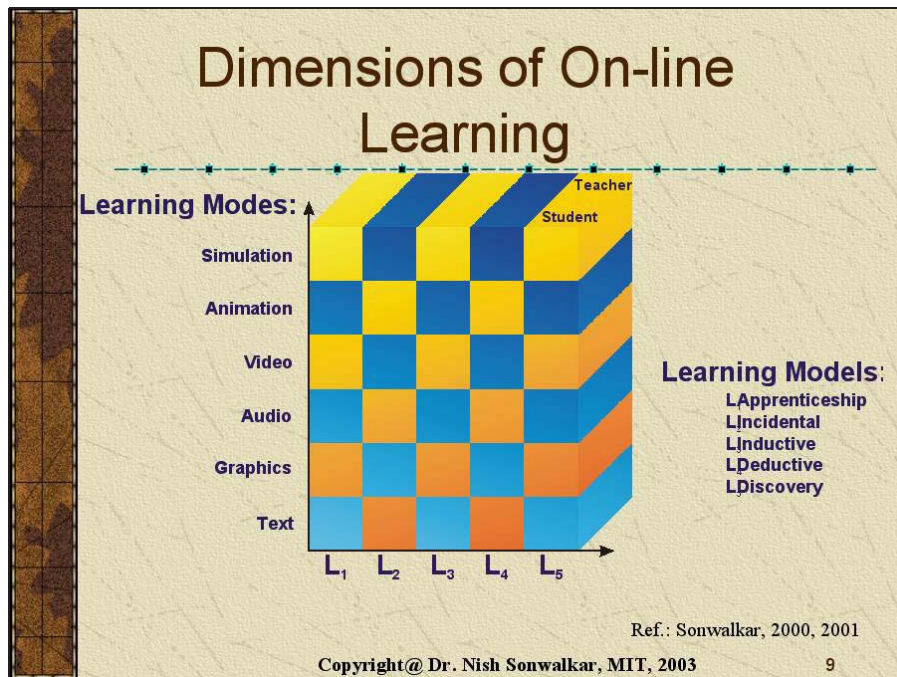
Dimensions of On-line Learning

Learning Modes:

Teacher

Student

Simulation

Animation

Video

Audio

Graphics

Text

$L_1$ $L_2$ $L_3$ $L_4$ $L_5$

Learning Models:
$L_1$Apprenticeship
$L_2$Incidental
$L_3$Inductive
$L_4$Deductive
$L_5$Discovery

Ref.: Sonwalkar, 2000, 2001

Copyright@ Dr. Nish Sonwalkar, MIT, 2003

9